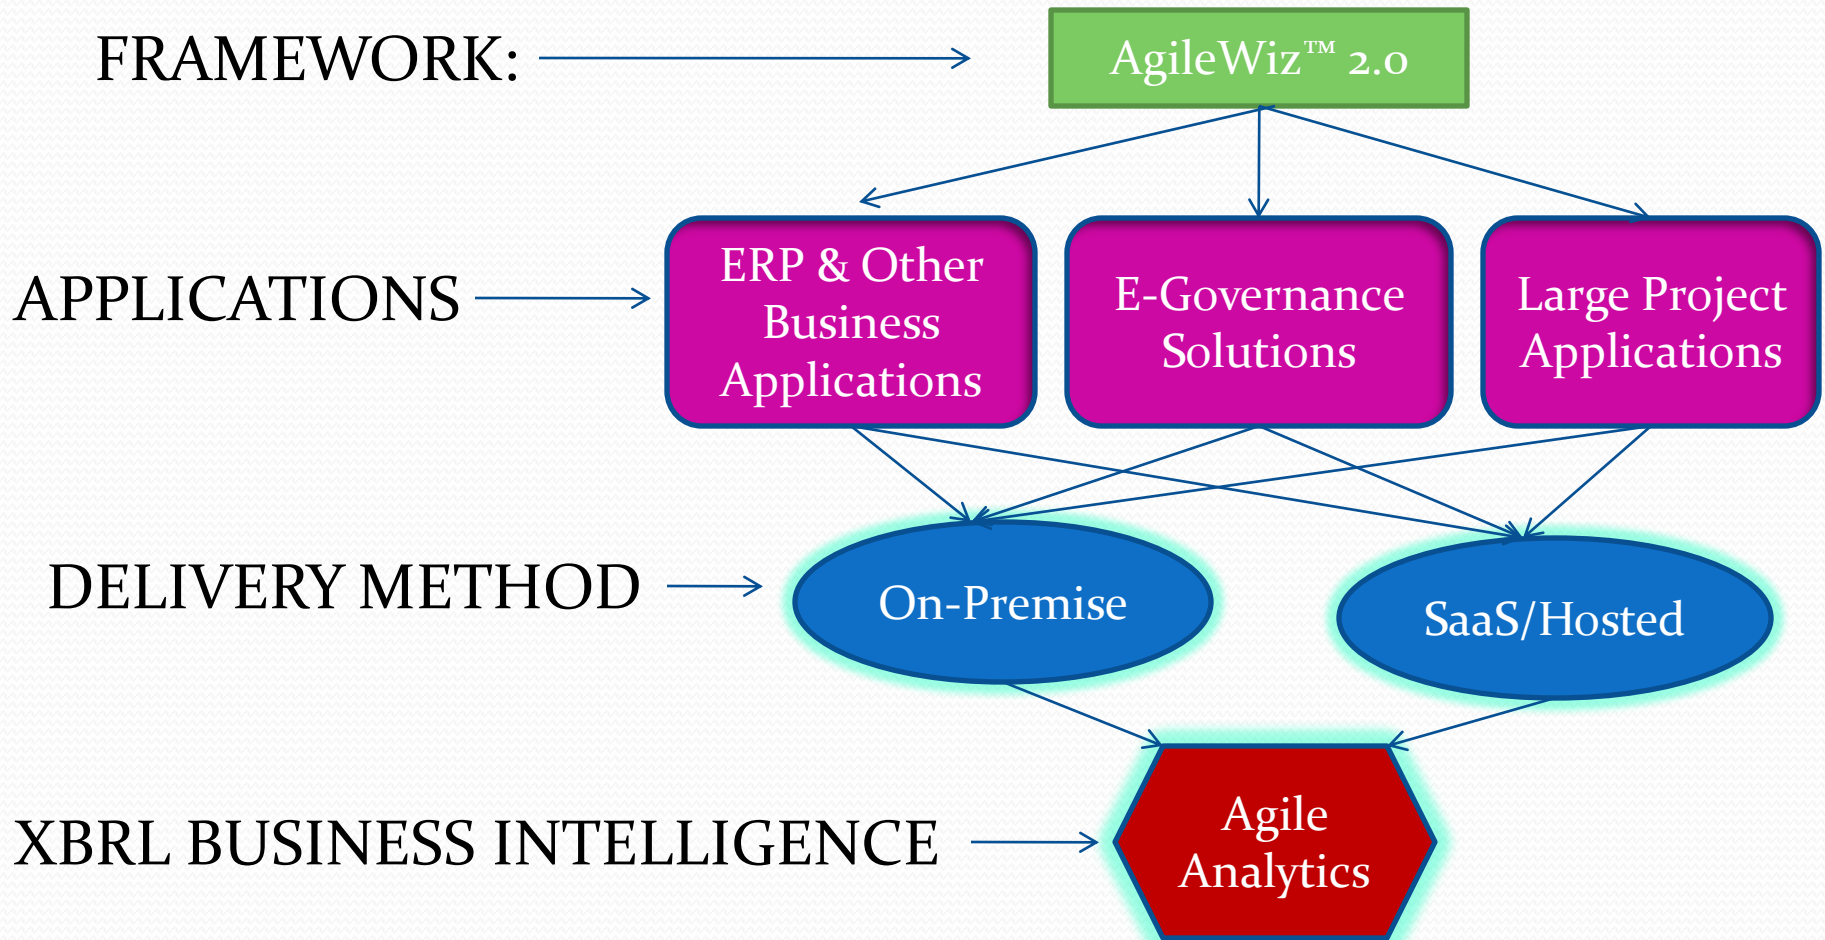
FRAMEWORK:

AgileWiz™ 2.0

APPLICATIONS

ERP & Other Business Applications

E-Governance Solutions

Large Project Applications

DELIVERY METHOD

On-Premise

SaaS/Hosted

XBRL BUSINESS INTELLIGENCE

Agile Analytics